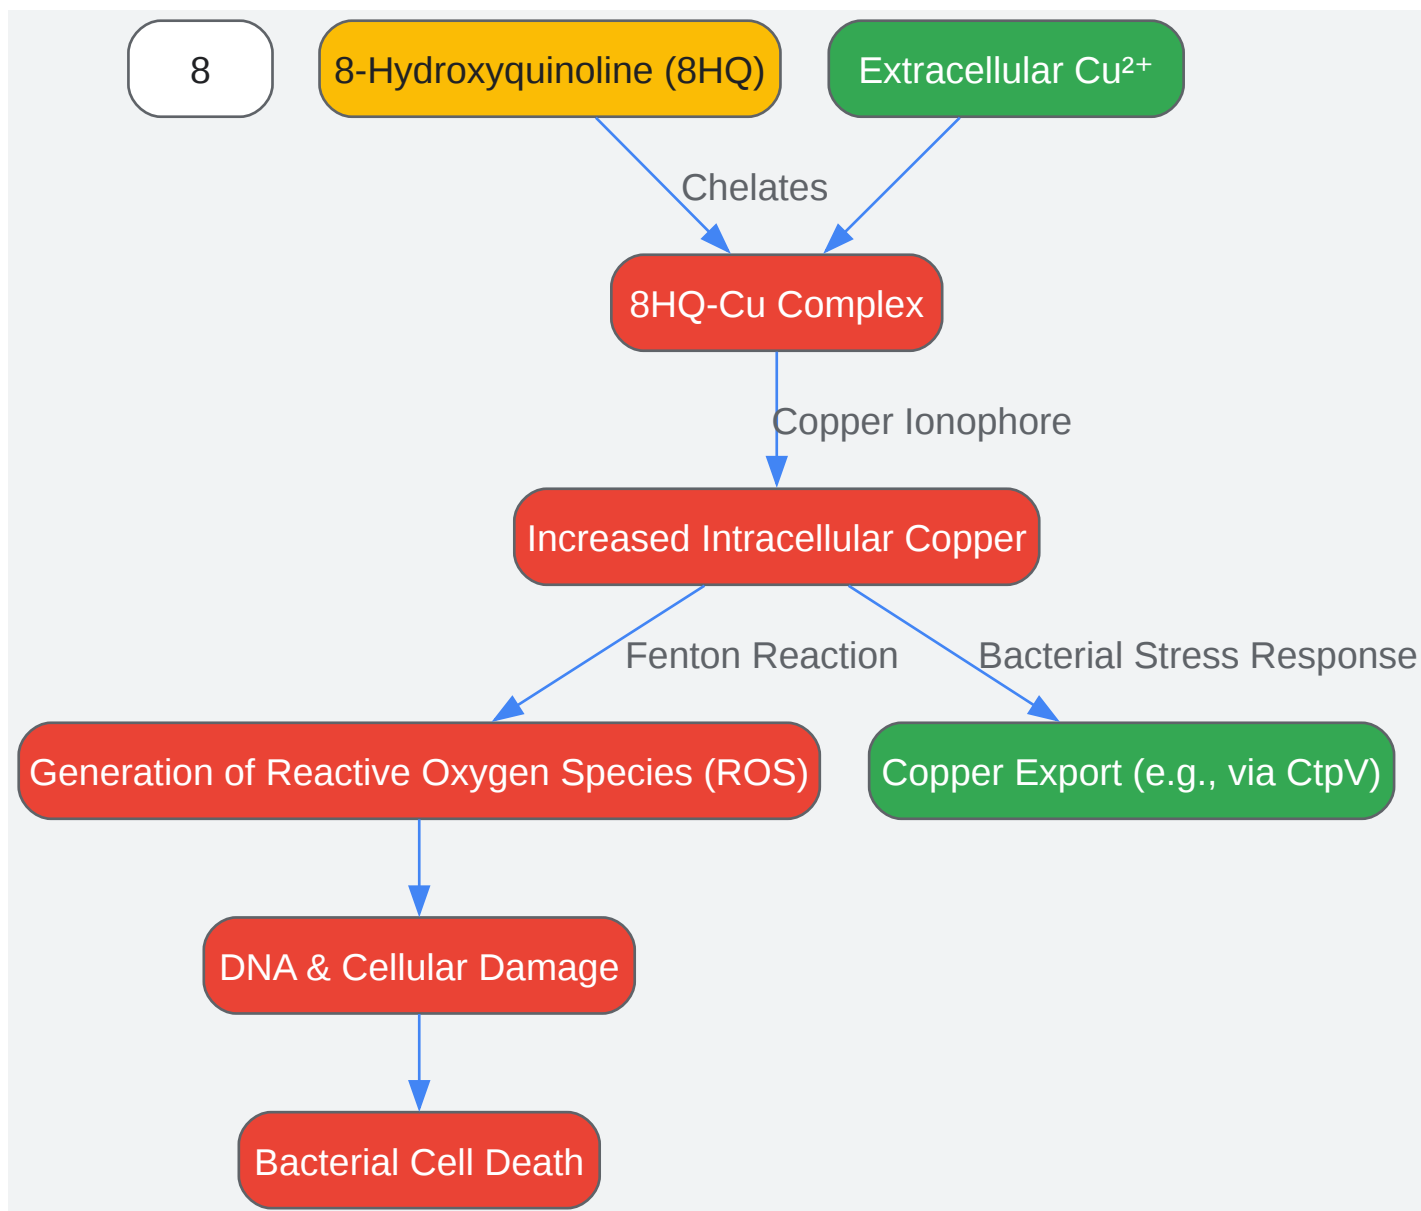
8

8-Hydroxyquinoline (8HQ)

Extracellular $Cu^{2+}$

Chelates

8HQ-Cu Complex

Copper Ionophore

Increased Intracellular Copper

Fenton Reaction

Bacterial Stress Response

Generation of Reactive Oxygen Species (ROS)

Copper Export (e.g., via CtpV)

DNA & Cellular Damage

Bacterial Cell Death